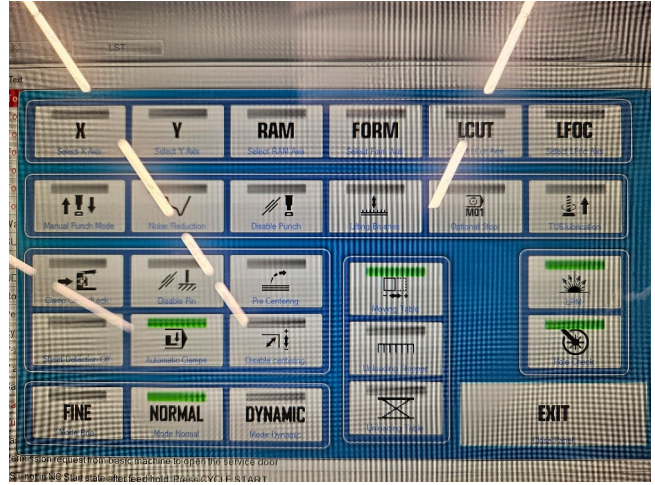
LST

Text

X
Select X Axis

Y
Select Y Axis

RAM
Select RAM Axis

FORM
Select Form Axis

LCUT
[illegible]

LFOC
Select Lfoc Axis

Manual Punch Mode

Noise Reduction

Disable Punch

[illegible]

M01
Optional Stop

TOS Lubrication

Clamp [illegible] Lock

Disable Pin

Pre Centering

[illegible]

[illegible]

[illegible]

Sheet Detection Off

Automatic Clamps

Disable centering

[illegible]

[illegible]

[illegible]

FINE
Mode Fine

NORMAL
Mode Normal

DYNAMIC
Mode Dynamic

Unloading Table

EXIT
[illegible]

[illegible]ssion request from basic machine to open the service door
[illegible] NC Start state after feed hold. Press CYCLE START